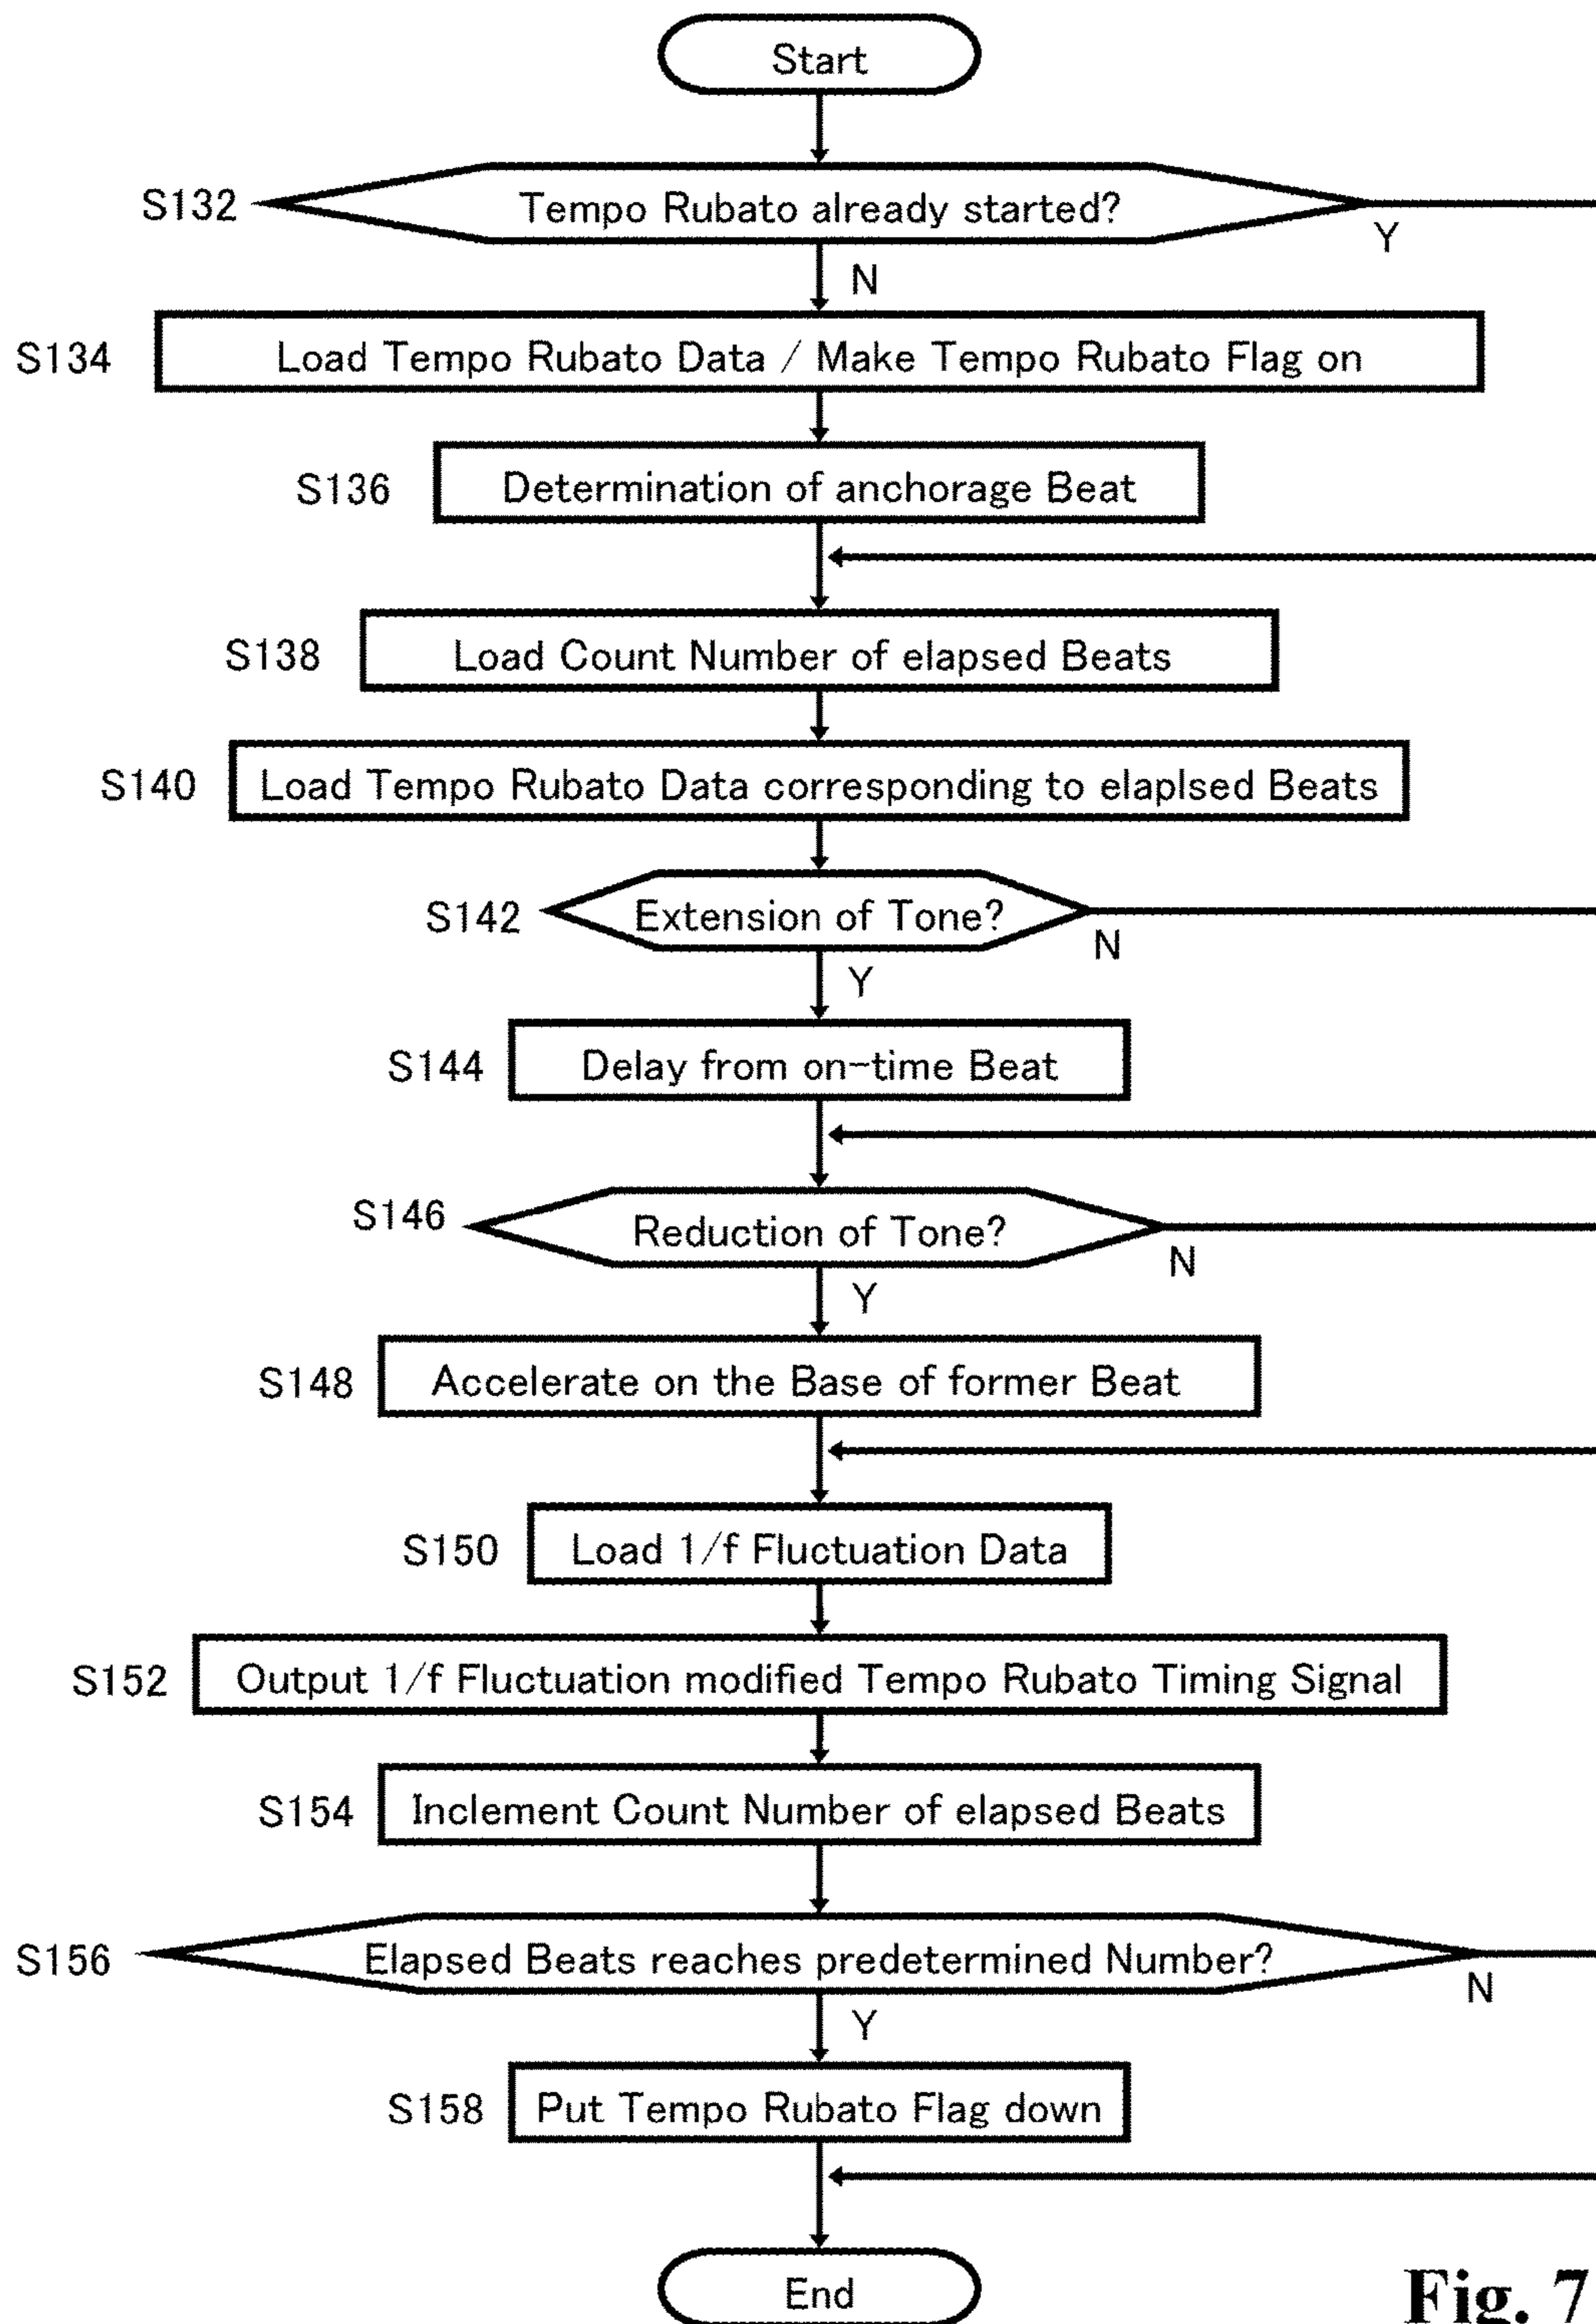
Start

S132 Tempo Rubato already started?

Y

N

S134 Load Tempo Rubato Data / Make Tempo Rubato Flag on

S136 Determination of anchorage Beat

S138 Load Count Number of elapsed Beats

S140 Load Tempo Rubato Data corresponding to elaplsed Beats

S142 Extension of Tone?

N

Y

S144 Delay from on-time Beat

S146 Reduction of Tone?

N

Y

S148 Accelerate on the Base of former Beat

S150 Load 1/f Fluctuation Data

S152 Output 1/f Fluctuation modified Tempo Rubato Timing Signal

S154 Inclement Count Number of elapsed Beats

S156 Elapsed Beats reaches predetermined Number?

N

Y

S158 Put Tempo Rubato Flag down

End

Fig. 7